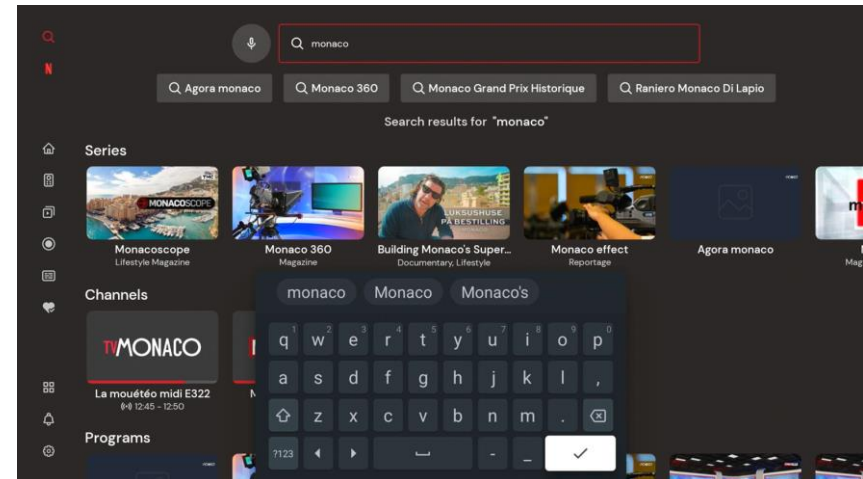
N

monaco

Agora monaco
Monaco 360
Monaco Grand Prix Historique
Raniero Monaco Di Lapio

Search results for "monaco"

Series

MONACOSCOPE
Monacoscope
Lifestyle Magazine

Monaco 360
Magazine

LUKSUSHUSE PÅ BESTILLING
Building Monaco's Super...
Documentary, Lifestyle

Monaco effect
Reportage

Agora monaco

Mag

Channels

TVMONACO
La mouétéo midi E322
12:45 - 12:50

Programs

monaco
Monaco
Monaco's

| q | w | e | r | t | y | u | i | o | p |
|---|---|---|---|---|---|---|---|---|---|
| a | s | d | f | g | h | j | k | l | , |
| ⇧ | z | x | c | v | b | n | m | . | ⌫ |
| ?123 | ◀ | ▶ | ␣ | - | _ | ✓ | | | |